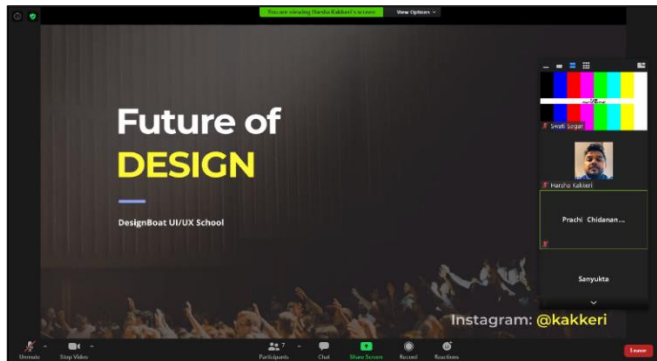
You are viewing Harsha Kakkeri's screen View Options

Future of
DESIGN

DesignBoat UI/UX School

Swati Sagar

Harsha Kakkeri

Prachi Chidanan...

Sanyukta

Instagram: @kakkeri

Unmute Stop Video Participants 7 Chat Share Screen Record Reactions Leave